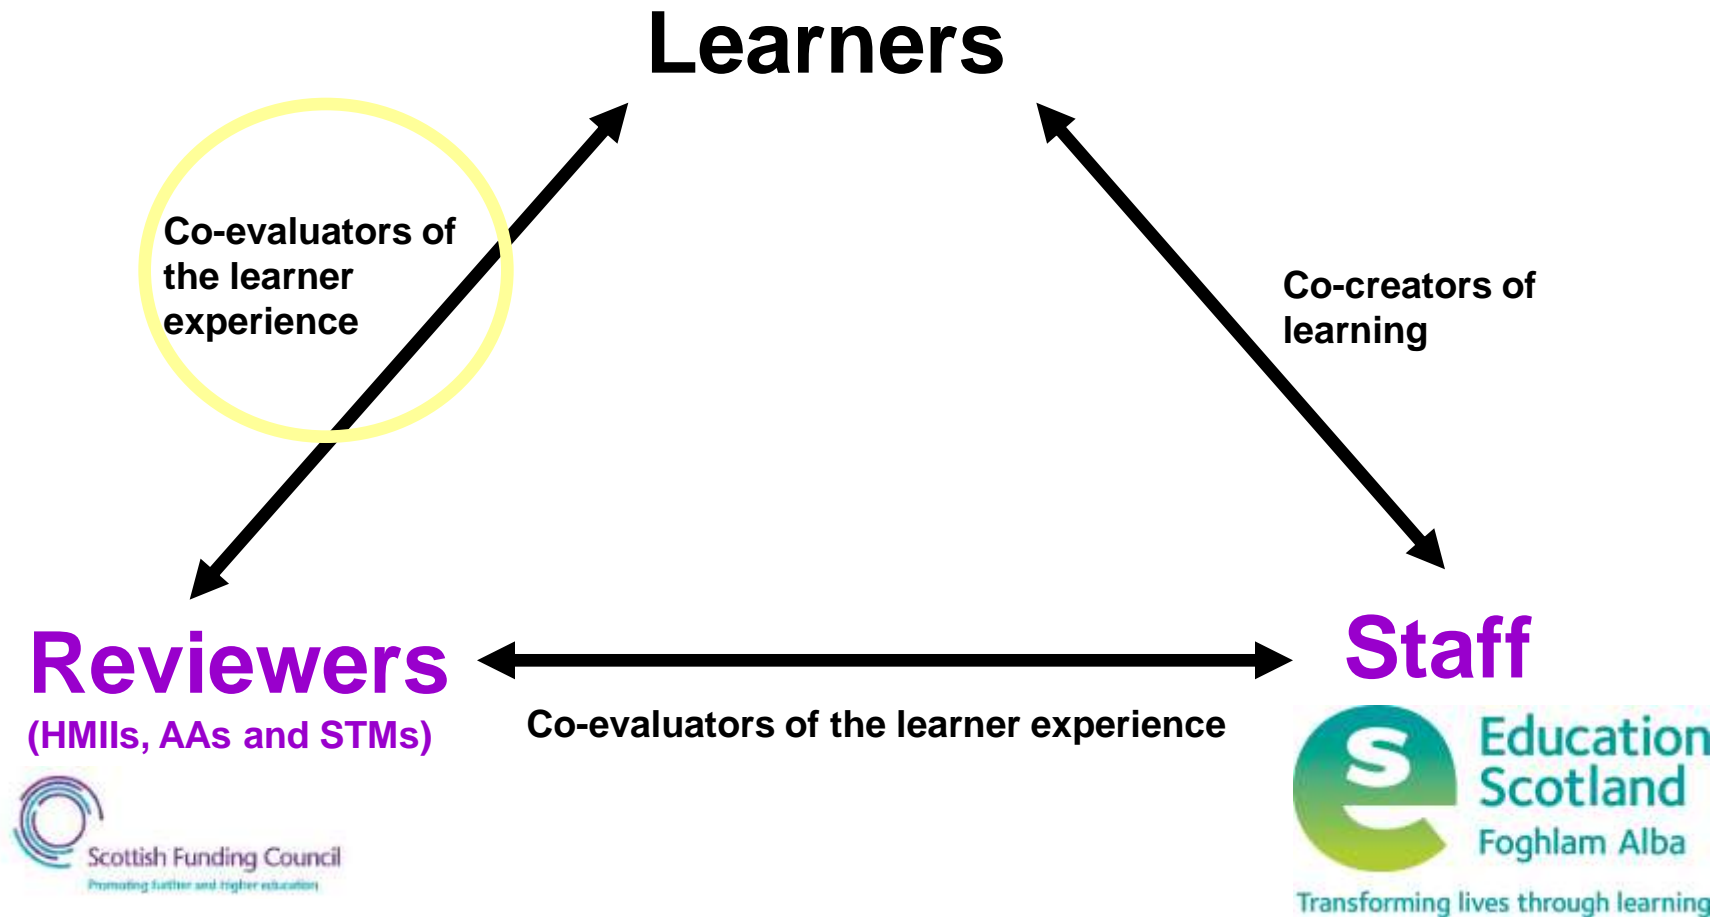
Learners

Co-evaluators of the learner experience

Co-creators of learning

Reviewers
(HMIIs, AAs and STMs)

Co-evaluators of the learner experience

Staff

Scottish Funding Council
Promoting further and higher education

Education Scotland
Foghlam Alba
Transforming lives through learning